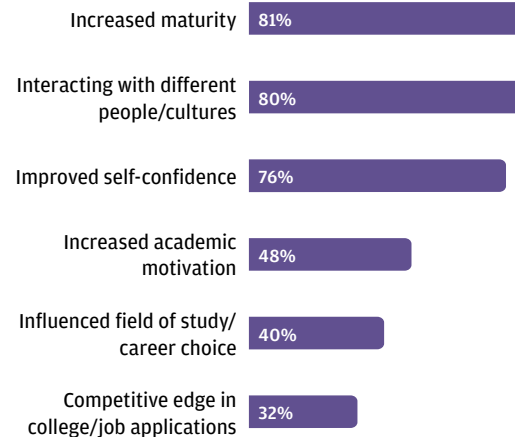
Increased maturity 81%

Interacting with different people/cultures 80%

Improved self-confidence 76%

Increased academic motivation 48%

Influenced field of study/ career choice 40%

Competitive edge in college/job applications 32%